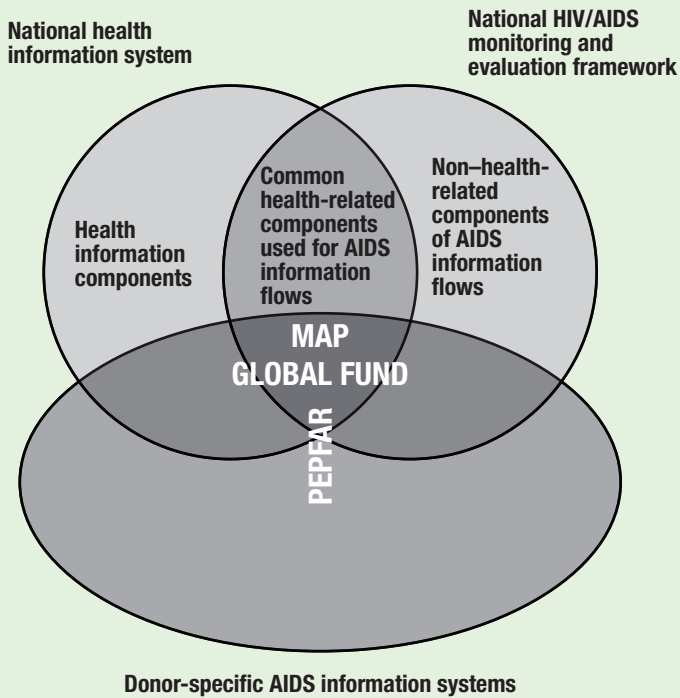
National health information system

National HIV/AIDS monitoring and evaluation framework

Health information components

Common health-related components used for AIDS information flows

Non–health-related components of AIDS information flows

MAP

GLOBAL FUND

PEPFAR

Donor-specific AIDS information systems